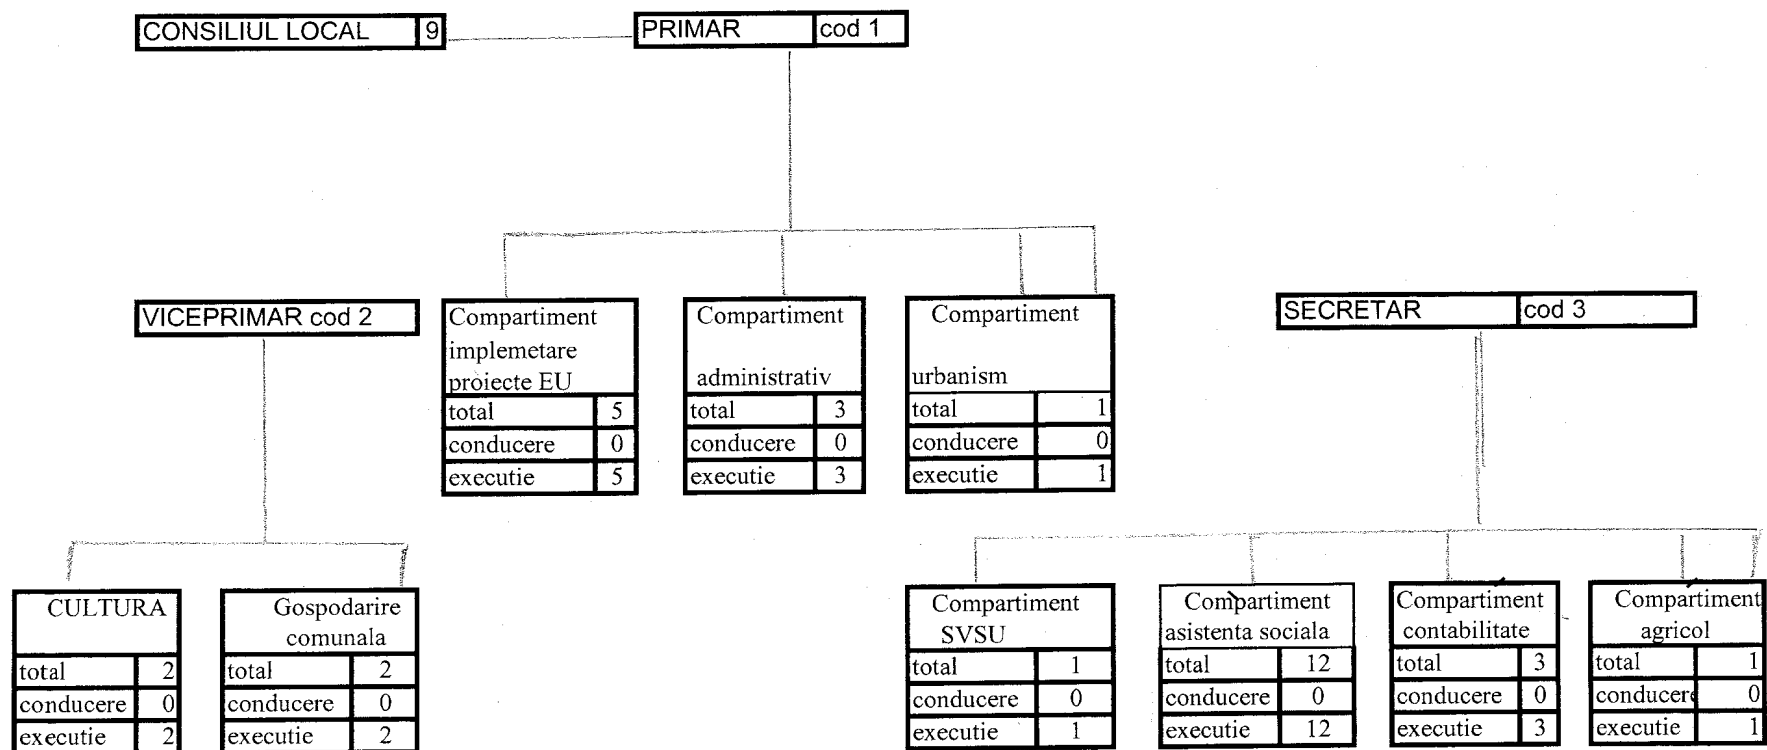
CONSILIUL LOCAL 9

PRIMAR cod 1

VICEPRIMAR cod 2

Compartiment implemetare proiecte EU

| total | 5 |
|---|---|
| conducere | 0 |
| executie | 5 |

Compartiment administrativ

| total | 3 |
|---|---|
| conducere | 0 |
| executie | 3 |

Compartiment urbanism

| total | 1 |
|---|---|
| conducere | 0 |
| executie | 1 |

SECRETAR cod 3

CULTURA

| total | 2 |
|---|---|
| conducere | 0 |
| executie | 2 |

Gospodarire comunala

| total | 2 |
|---|---|
| conducere | 0 |
| executie | 2 |

Compartiment SVSU

| total | 1 |
|---|---|
| conducere | 0 |
| executie | 1 |

Compartiment asistenta sociala

| total | 12 |
|---|---|
| conducere | 0 |
| executie | 12 |

Compartiment contabilitate

| total | 3 |
|---|---|
| conducere | 0 |
| executie | 3 |

Compartiment agricol

| total | 1 |
|---|---|
| conducere | 0 |
| executie | 1 |